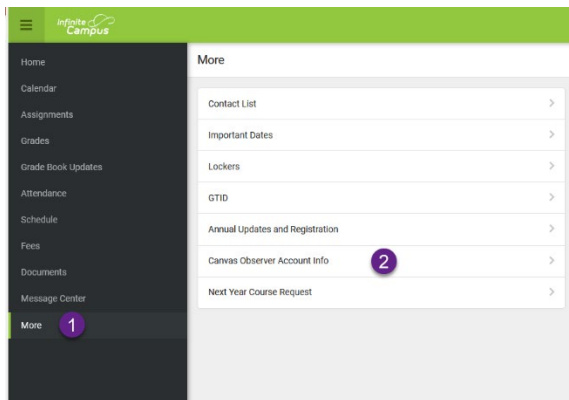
Infinite Campus

Home
Calendar
Assignments
Grades
Grade Book Updates
Attendance
Schedule
Fees
Documents
Message Center
More 1

More

Contact List >
Important Dates >
Lockers >
GTID >
Annual Updates and Registration >
Canvas Observer Account Info 2 >
Next Year Course Request >